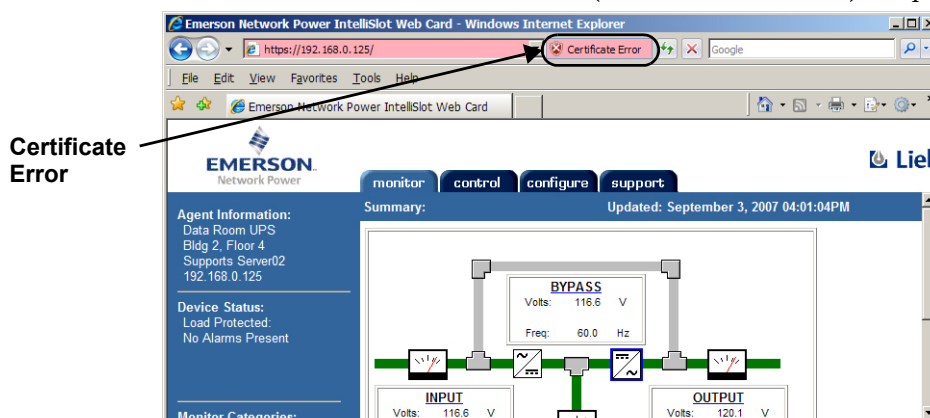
Emerson Network Power IntelliSlot Web Card - Windows Internet Explorer

https://192.168.0.125/

Certificate Error

Google

File Edit View Favorites Tools Help

Emerson Network Power IntelliSlot Web Card

Certificate Error

EMERSON. Network Power

Lieb

monitor control configure support

Agent Information:
Data Room UPS
Bldg 2, Floor 4
Supports Server02
192.168.0.125

Device Status:
Load Protected:
No Alarms Present

Monitor Categories:

Summary:

Updated: September 3, 2007 04:01:04PM

BYPASS
Volts: 116.6 V
Freq: 60.0 Hz

INPUT
Volts: 116.6 V

OUTPUT
Volts: 120.1 V